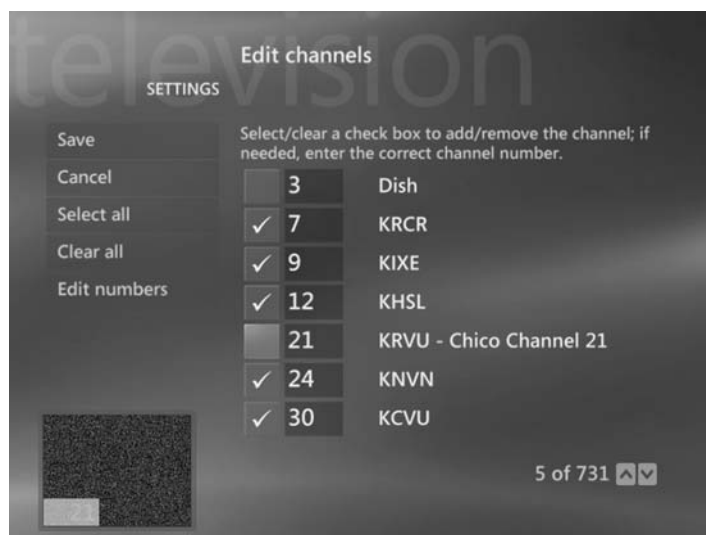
television

SETTINGS

Edit channels

Save
Cancel
Select all
Clear all
Edit numbers

Select/clear a check box to add/remove the channel; if needed, enter the correct channel number.

| | | |
|---|---|---|
| | 3 | Dish |
| ✓ | 7 | KRCR |
| ✓ | 9 | KIXE |
| ✓ | 12 | KHSL |
| | 21 | KRVU - Chico Channel 21 |
| ✓ | 24 | KNVN |
| ✓ | 30 | KCVU |

21

5 of 731